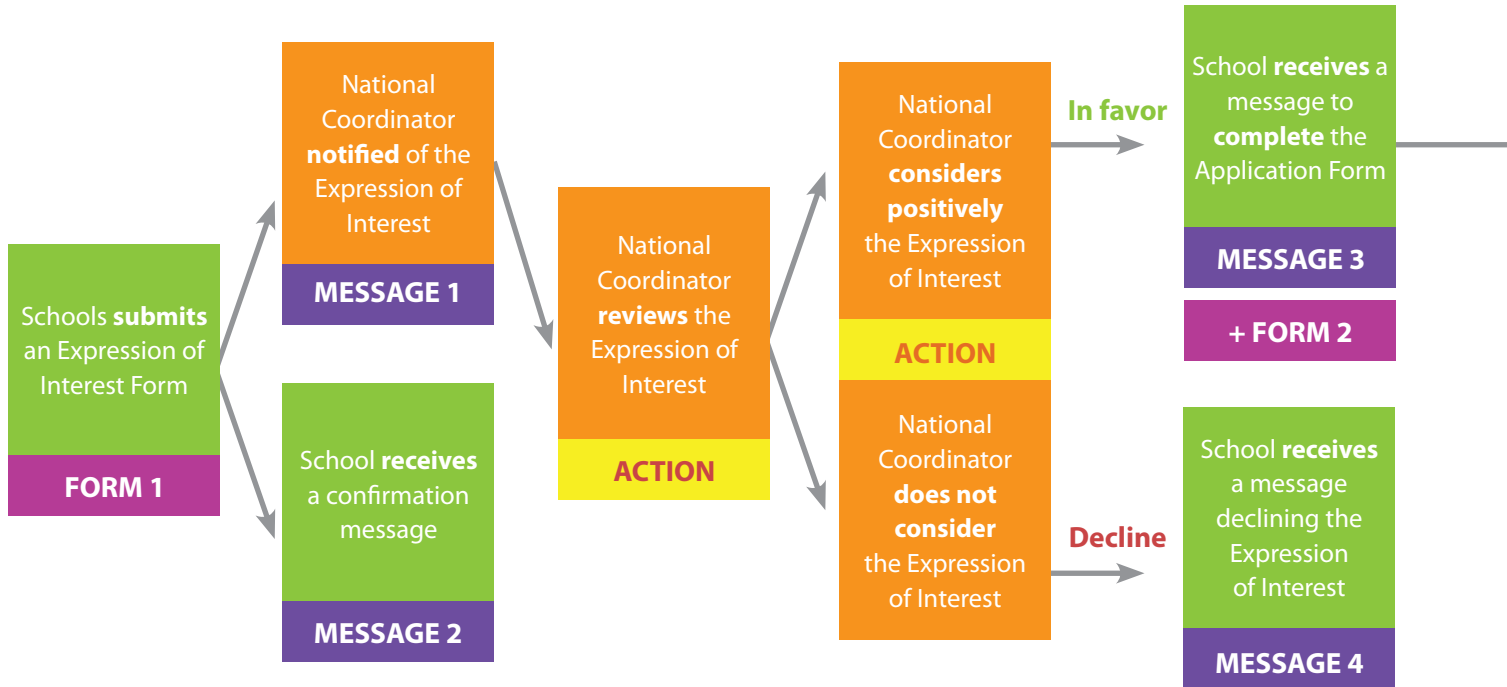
Schools submits an Expression of Interest Form

FORM 1

National Coordinator notified of the Expression of Interest

MESSAGE 1

School receives a confirmation message

MESSAGE 2

National Coordinator reviews the Expression of Interest

ACTION

National Coordinator considers positively the Expression of Interest

ACTION

National Coordinator does not consider the Expression of Interest

In favor

School receives a message to complete the Application Form

MESSAGE 3

+ FORM 2

Decline

School receives a message declining the Expression of Interest

MESSAGE 4